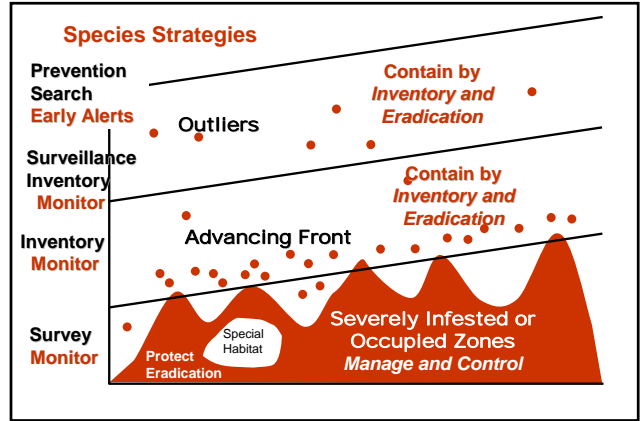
Species Strategies

Prevention
Search
Early Alerts

Contain by
Inventory and
Eradication

Outliers

Surveillance
Inventory
Monitor

Contain by
Inventory and
Eradication

Inventory
Monitor

Advancing Front

Survey
Monitor

Special
Habitat

Protect
Eradication

Severely Infested or
Occupied Zones
Manage and Control